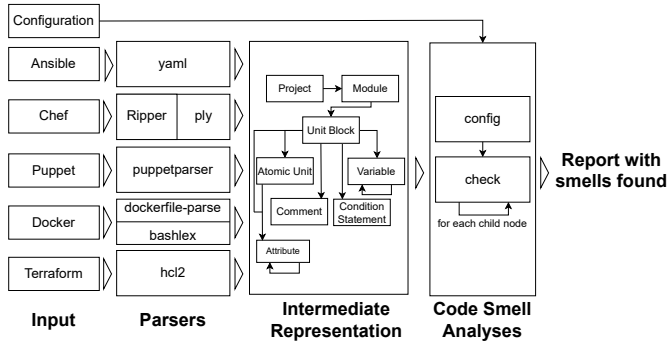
Configuration

Ansible
Chef
Puppet
Docker
Terraform

yaml
Ripper
ply
puppetparser
dockerfile-parse
bashlex
hcl2

Project
Module
Unit Block
Atomic Unit
Variable
Comment
Condition Statement
Attribute

config
check
for each child node

Report with smells found

Input
Parsers
Intermediate Representation
Code Smell Analyses